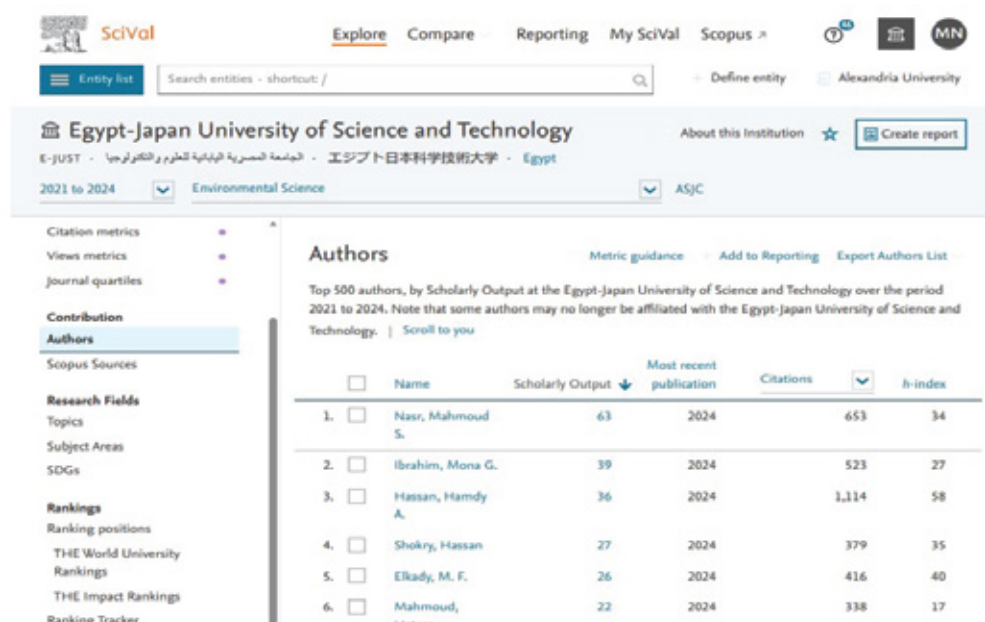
SciVal

Explore Compare Reporting My SciVal Scopus ↗

MN

Entity list

Search entities - shortcut: /

Define entity

Alexandria University

Egypt-Japan University of Science and Technology

E-JUST · الجامعة المصرية اليابانية للعلوم والتكنولوجيا · エジプト日本科学技術大学 · Egypt

About this Institution

Create report

2021 to 2024

Environmental Science

ASJC

Citation metrics
Views metrics
Journal quartiles

Contribution
Authors
Scopus Sources

Research Fields
Topics
Subject Areas
SDGs

Rankings
Ranking positions
THE World University Rankings
THE Impact Rankings
Ranking Tracker

Authors

Metric guidance Add to Reporting Export Authors List

Top 500 authors, by Scholarly Output at the Egypt-Japan University of Science and Technology over the period 2021 to 2024. Note that some authors may no longer be affiliated with the Egypt-Japan University of Science and Technology. | Scroll to you

| | Name | Scholarly Output | Most recent publication | Citations | h-index |
|---|---|---|---|---|---|
| 1. | Nasr, Mahmoud S. | 63 | 2024 | 653 | 34 |
| 2. | Ibrahim, Mona G. | 39 | 2024 | 523 | 27 |
| 3. | Hassan, Hamdy A. | 36 | 2024 | 1,114 | 58 |
| 4. | Shokry, Hassan | 27 | 2024 | 379 | 35 |
| 5. | Elkady, M. F. | 26 | 2024 | 416 | 40 |
| 6. | Mahmoud, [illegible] | 22 | 2024 | 338 | 17 |